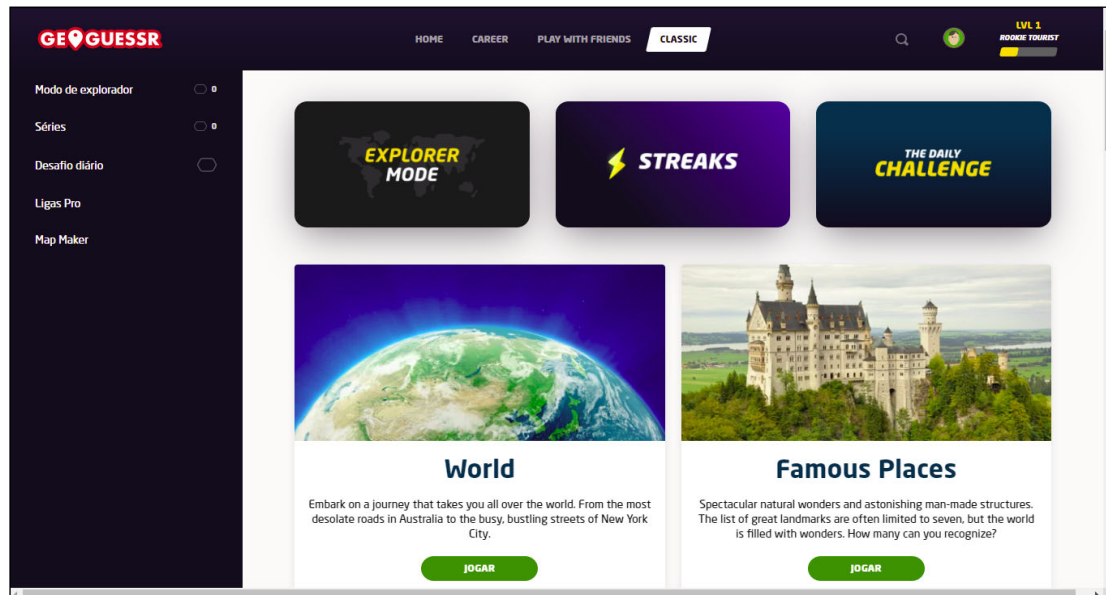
GEOGUESSR

HOME CAREER PLAY WITH FRIENDS CLASSIC

LVL 1
ROOKIE TOURIST

Modo de explorador 0
Séries 0
Desafio diário
Ligas Pro
Map Maker

EXPLORER MODE

STREAKS

THE DAILY CHALLENGE

World

Embark on a journey that takes you all over the world. From the most desolate roads in Australia to the busy, bustling streets of New York City.

JOGAR

Famous Places

Spectacular natural wonders and astonishing man-made structures. The list of great landmarks are often limited to seven, but the world is filled with wonders. How many can you recognize?

JOGAR